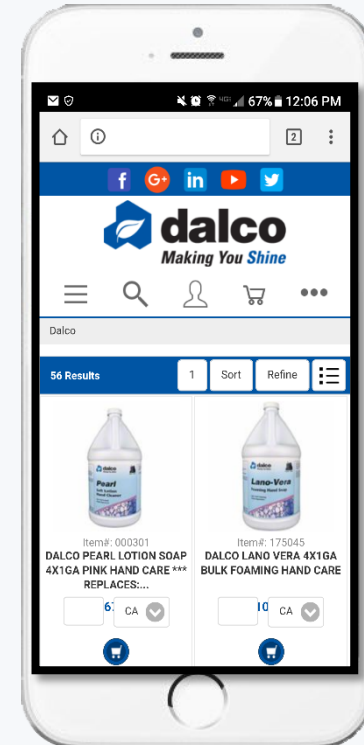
67% 12:06 PM

2

f G+ in

dalco
Making You Shine

Dalco

56 Results 1 Sort Refine

dalco
Pearl
Soft Lotion Hand Cleaner

dalco
Lano-Vera
Foaming Hand Soap

Item#: 000301
DALCO PEARL LOTION SOAP 4X1GA PINK HAND CARE *** REPLACES:...

Item#: 175045
DALCO LANO VERA 4X1GA BULK FOAMING HAND CARE

6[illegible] CA

10 CA